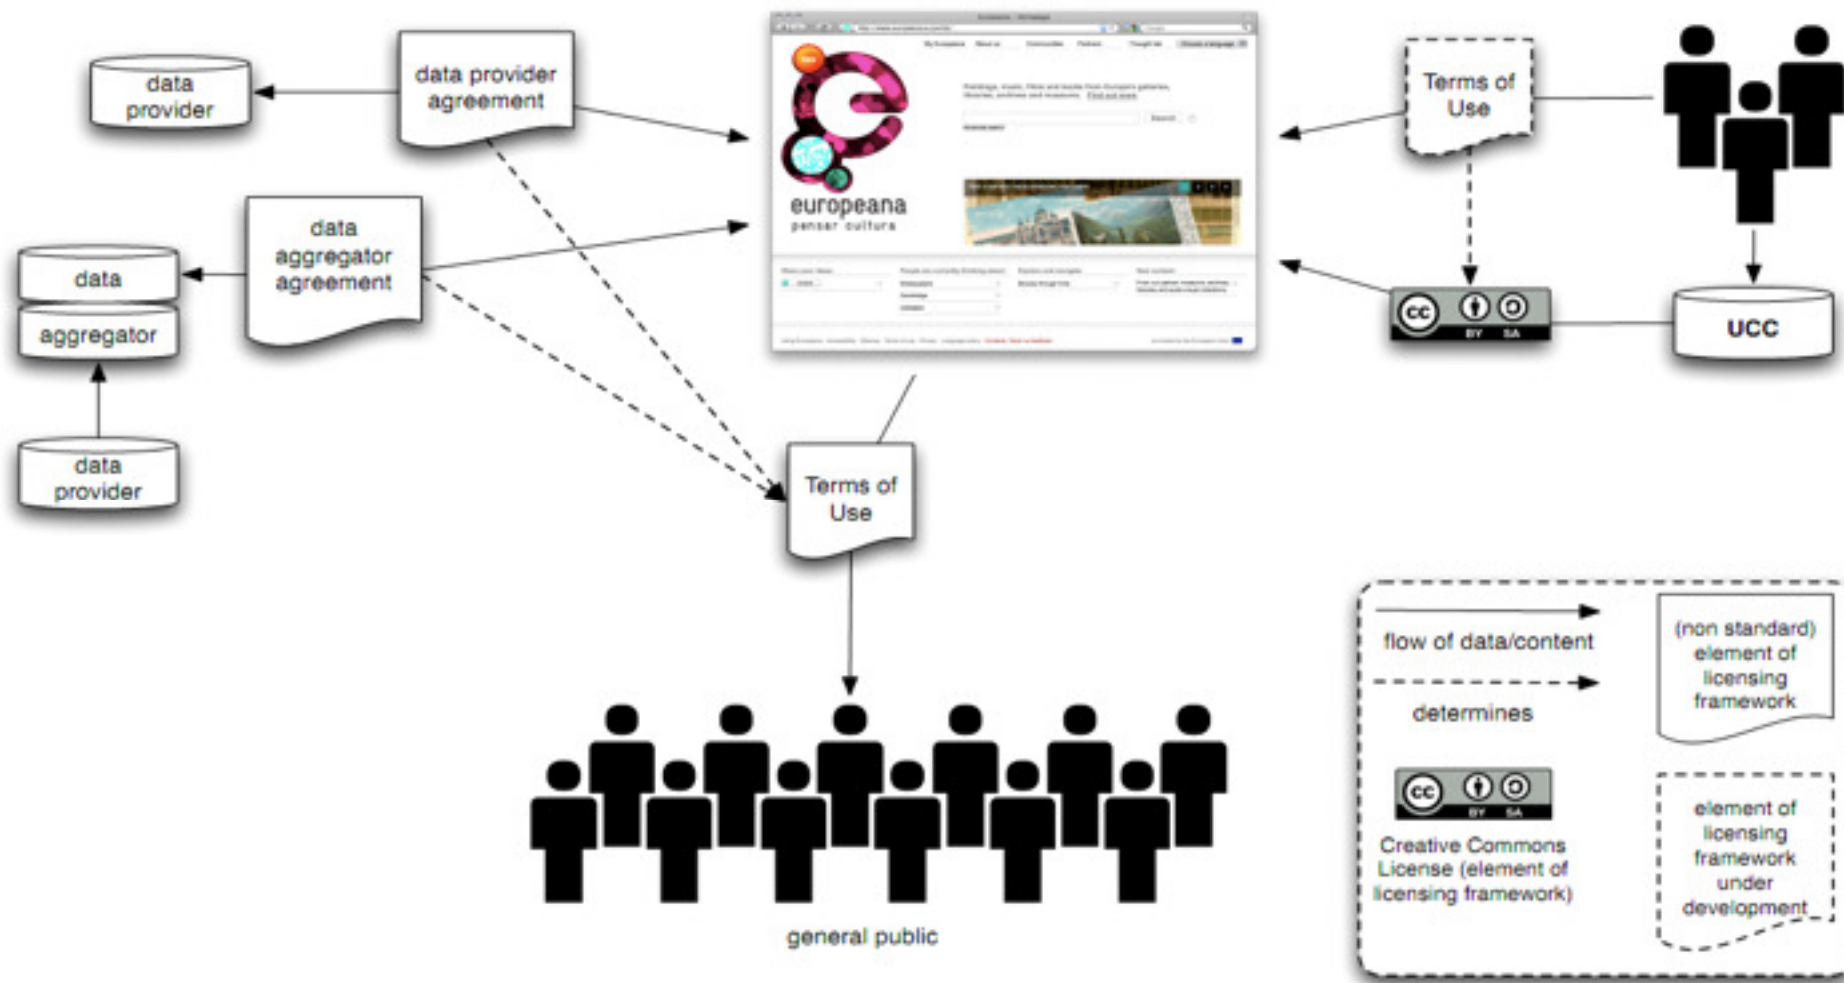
data provider

data provider agreement

data

aggregator

data aggregator agreement

data provider

europeana
pensar cultura

Terms of Use

UCC

Terms of Use

general public

flow of data/content

determines

(non standard) element of licensing framework

Creative Commons License (element of licensing framework)

element of licensing framework under development